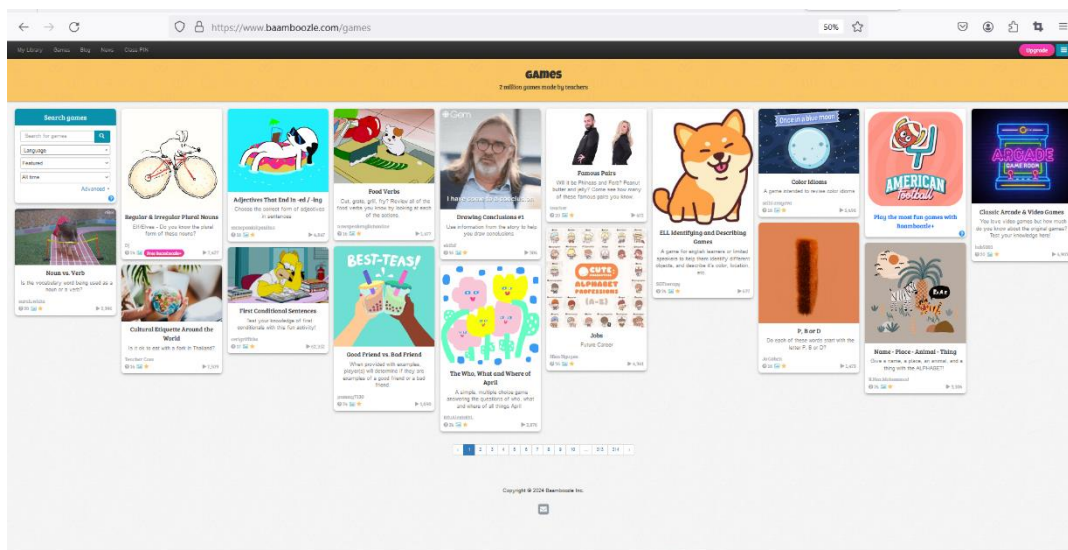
https://www.baamboozle.com/games

50%

My Library Games Blog News Class PIN

Upgrade

Games

2 million games made by teachers

Search games

Search for games

Language

Featured

All time

Advanced

Noun vs. Verb

Is the vocabulary word being used as a noun or a verb?

Regular & Irregular Plural Nouns

Eh Bree - Do you know the plural form of these nouns?

Cultural Etiquette Around the World

Is it ok to eat with a fork in Thailand?

Adjectives That End In -ed / -ing

Choose the correct form of adjective in sentences.

First Conditional Sentences

Test your knowledge of first conditionals with this fun activity!

Food Verbs

Cut, grate, grill, fry? Review all of the food verbs you know by looking at each of the actions.

BEST-TEAS!

Good Friend vs. Bad Friend

When provided with examples, player(s) will determine if they are examples of a good friend or a bad friend.

Gem

Drawing Conclusions #1

Use information from the story to help you draw conclusions.

The Who, What and Where of April

A simple, multiple choice game answering the questions of who, what and where of all things April

Famous Pairs

Will it be Phineas and Ferb? Peanut butter and jelly? Come see how many of these famous pairs you know.

CUTE ALPHABET PROFESSIONS (A-Z)

Jobs

Future Career

ELL Identifying and Describing Games

A game for english learners or limited speakers to help them identify different objects, and describe it's color, location, etc.

Once in a blue moon

Color Idioms

A game intended to review color idioms

P, B or D

Do each of these words start with the letter P, B or D?

AMERICAN football

Play the most fun games with Baamboozle+

Name - Place - Animal - Thing

Give a name, a place, an animal, and a thing with the ALPHABET!

ARCADE GAME ROOM

Classic Arcade & Video Games

You love video games but how much do you know about the original games? Test your knowledge here!

1 2 3 4 5 6 7 8 9 10 ... 213 214

Copyright © 2024 Baamboozle Inc.